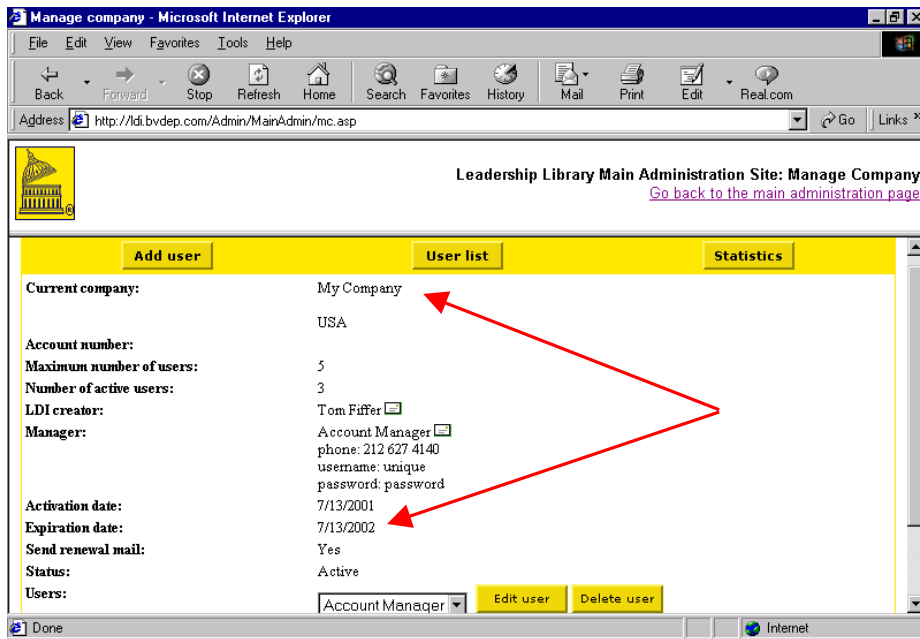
Manage company - Microsoft Internet Explorer

File Edit View Favorites Tools Help

Back Forward Stop Refresh Home Search Favorites History Mail Print Edit Real.com

Address http://ldi.bvdep.com/Admin/MainAdmin/mc.asp Go Links

Leadership Library Main Administration Site: Manage Company
Go back to the main administration page

Add user User list Statistics

| | |
|---|---|
| Current company: | My Company |
| | USA |
| Account number: | |
| Maximum number of users: | 5 |
| Number of active users: | 3 |
| LDI creator: | Tom Fiffer |
| Manager: | Account Manager<br>phone: 212 627 4140<br>username: unique<br>password: password |
| Activation date: | 7/13/2001 |
| Expiration date: | 7/13/2002 |
| Send renewal mail: | Yes |
| Status: | Active |
| Users: | Account Manager |

Edit user Delete user

Done Internet